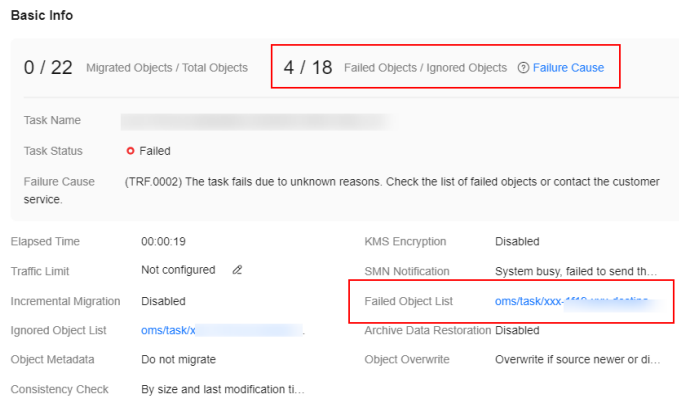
Basic Info

0 / 22 Migrated Objects / Total Objects

4 / 18 Failed Objects / Ignored Objects Failure Cause

Task Name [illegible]

Task Status Failed

Failure Cause (TRF.0002) The task fails due to unknown reasons. Check the list of failed objects or contact the customer service.

Elapsed Time 00:00:19

Traffic Limit Not configured

Incremental Migration Disabled

Ignored Object List oms/task/x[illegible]

Object Metadata Do not migrate

Consistency Check By size and last modification ti...

KMS Encryption Disabled

SMN Notification System busy, failed to send th...

Failed Object List oms/task/xxx-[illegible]

Archive Data Restoration Disabled

Object Overwrite Overwrite if source newer or di...